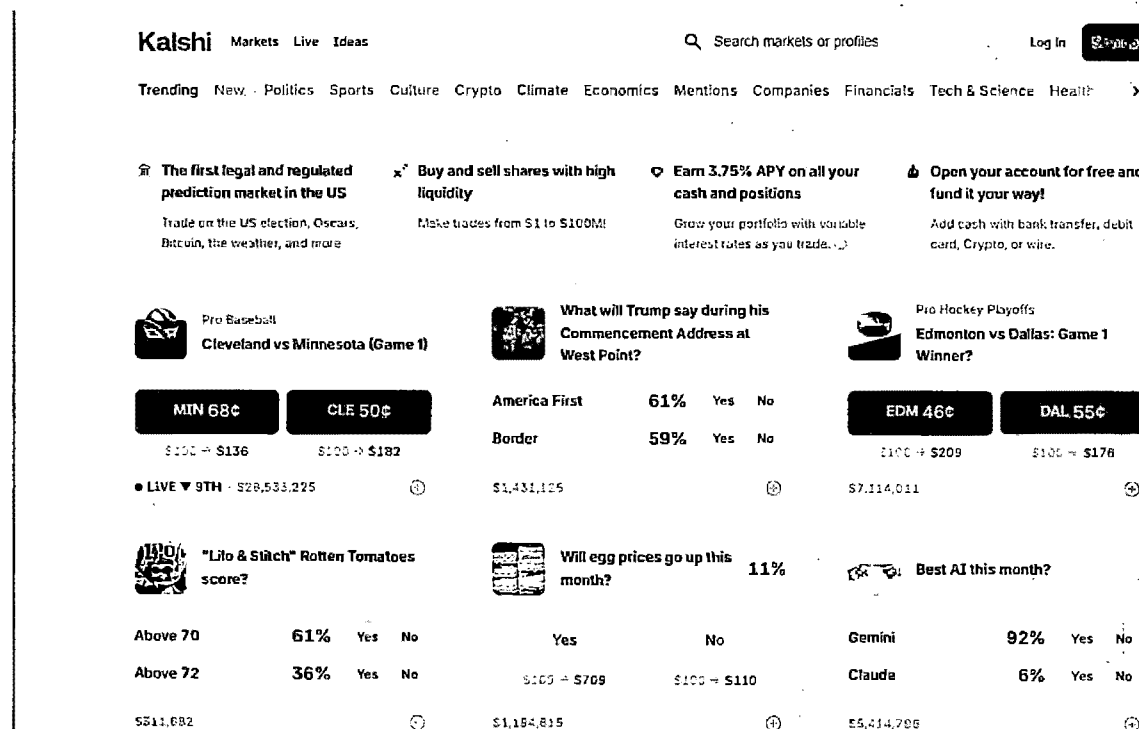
Kalshi Markets Live Ideas

Search markets or profiles

Log In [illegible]

Trending New Politics Sports Culture Crypto Climate Economics Mentions Companies Financials Tech & Science Health

The first legal and regulated prediction market in the US

Trade on the US election, Oscars, Bitcoin, the weather, and more

Buy and sell shares with high liquidity

Make trades from $1 to $100M!

Earn 3.75% APY on all your cash and positions

Grow your portfolio with variable interest rates as you trade.

Open your account for free and fund it your way!

Add cash with bank transfer, debit card, Crypto, or wire.

Pro Baseball

Cleveland vs Minnesota (Game 1)

MIN 68¢

CLE 50¢

$100 → $136

$100 → $182

LIVE ▼ 9TH · $28,533,225

What will Trump say during his Commencement Address at West Point?

America First 61% Yes No

Border 59% Yes No

$1,431,125

Pro Hockey Playoffs

Edmonton vs Dallas: Game 1 Winner?

EDM 46¢

DAL 55¢

$100 → $209

$100 → $178

$7,114,011

"Lilo & Stitch" Rotten Tomatoes score?

Above 70 61% Yes No

Above 72 36% Yes No

$511,682

Will egg prices go up this month?

11%

Yes

No

$100 → $709

$100 → $110

$1,184,815

Best AI this month?

Gemini 92% Yes No

Claude 6% Yes No

$5,414,796